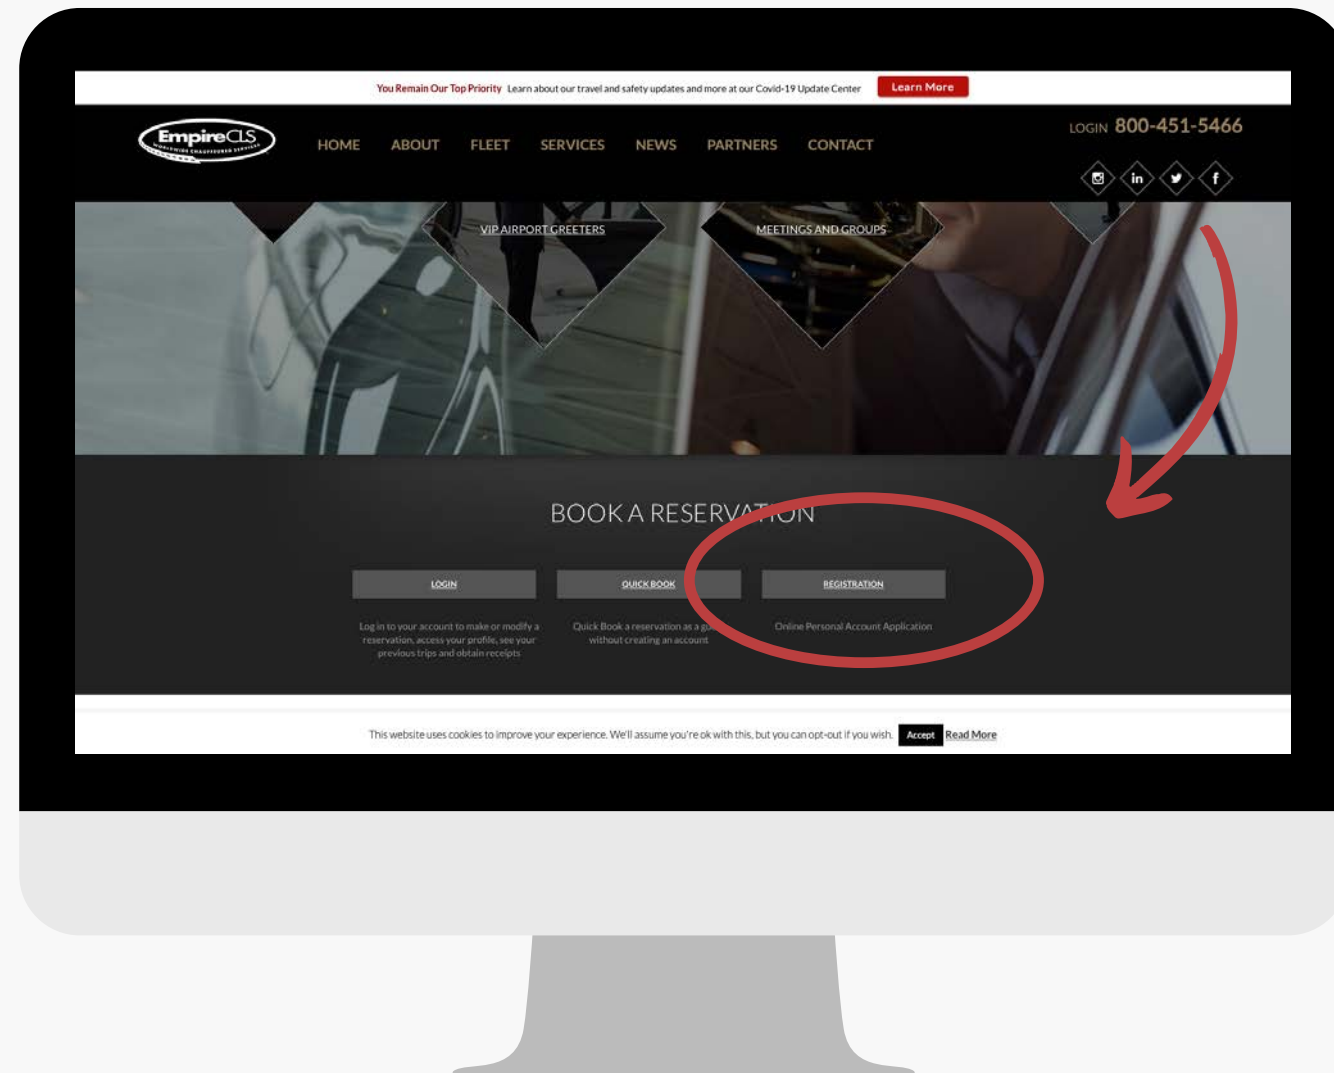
You Remain Our Top Priority Learn about our travel and safety updates and more at our Covid-19 Update Center Learn More

EmpireCLS
WORLDWIDE CHAUFFEURED SERVICES

HOME ABOUT FLEET SERVICES NEWS PARTNERS CONTACT

LOGIN 800-451-5466

VIP AIRPORT GREETERS

MEETINGS AND GROUPS

BOOK A RESERVA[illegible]ON

LOGIN

Log in to your account to make or modify a reservation, access your profile, see your previous trips and obtain receipts

QUICK BOOK

Quick Book a reservation as a gu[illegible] without creating an account

REGISTRATION

Online Personal Account Application

This website uses cookies to improve your experience. We'll assume you're ok with this, but you can opt-out if you wish. Accept Read More